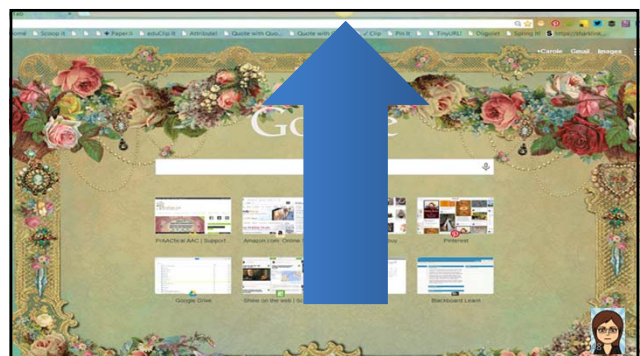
ome | Scoop.it | eduClip It | Paper.li | eduClip.It | AnnSydal | Quote with Quo... | Quote with | Clip | Pin it | TinyURL! | Diigolet | Spring It | S https://sharelink...

+Carole Gmail Images

Go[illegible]e

PrAACtical AAC | Support

Amazon.com: Online

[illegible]ay

Pinterest

Google Drive

Shine on the web | Scoop

Backboard Learn